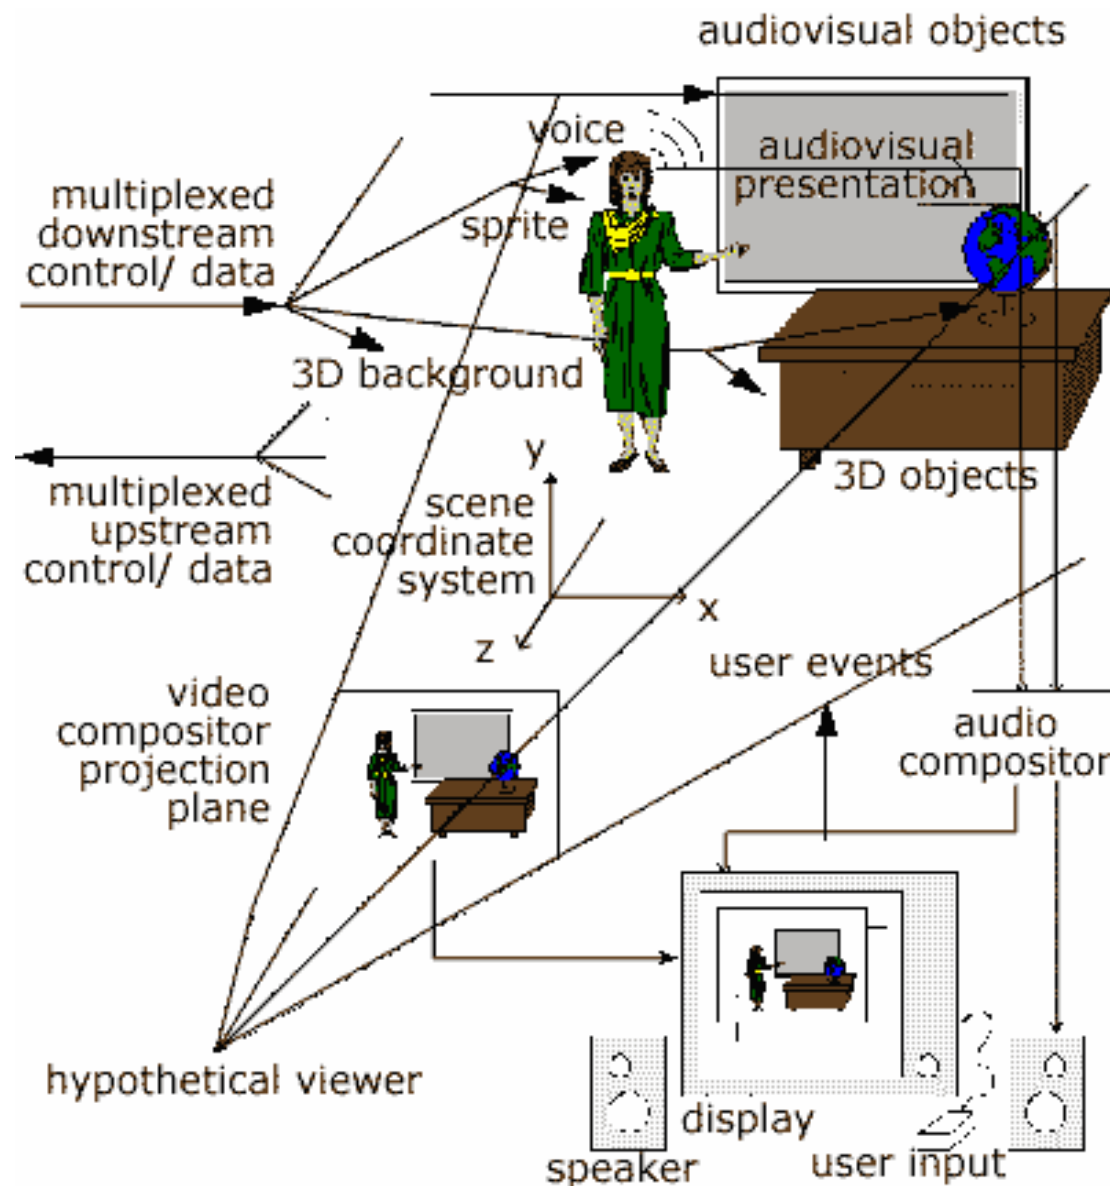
audiovisual objects

voice

audiovisual presentation

multiplexed downstream control/ data

sprite

3D background

multiplexed upstream control/ data

y

scene coordinate system

3D objects

x

z

user events

video compositor projection plane

audio compositor

hypothetical viewer

display

speaker

user input